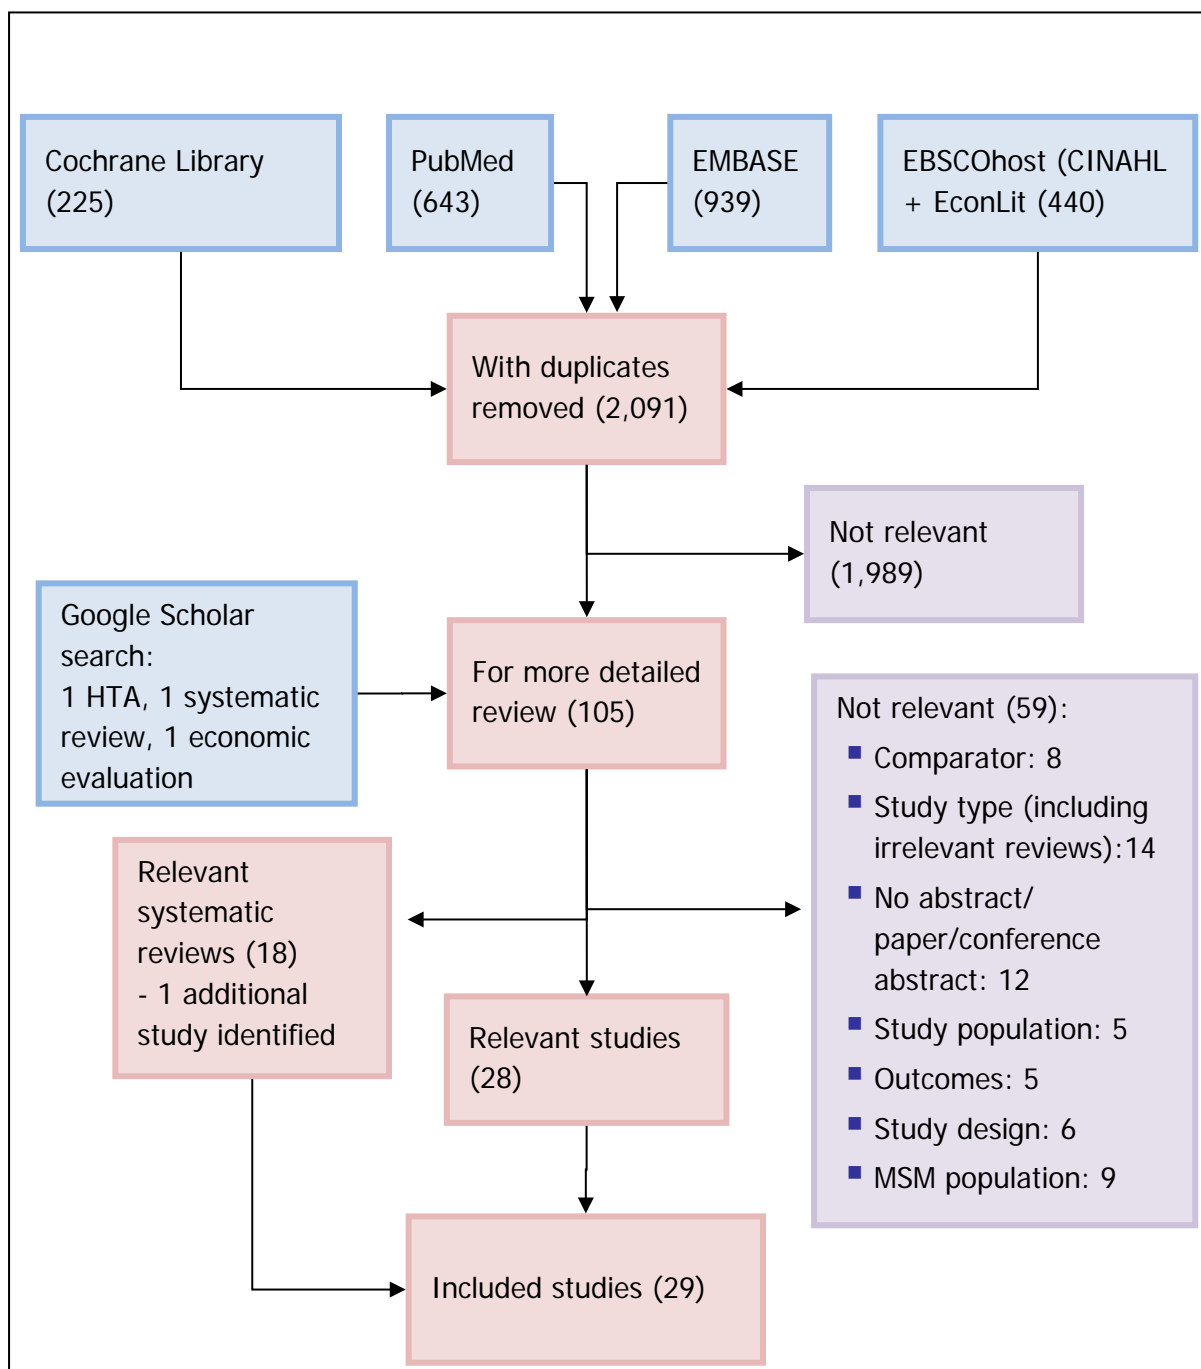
Cochrane Library (225)

PubMed (643)

EMBASE (939)

EBSCOhost (CINAHL + EconLit (440)

With duplicates removed (2,091)

Not relevant (1,989)

Google Scholar search:
1 HTA, 1 systematic review, 1 economic evaluation

For more detailed review (105)

Not relevant (59):
- Comparator: 8
- Study type (including irrelevant reviews):14
- No abstract/ paper/conference abstract: 12
- Study population: 5
- Outcomes: 5
- Study design: 6
- MSM population: 9

Relevant systematic reviews (18)
- 1 additional study identified

Relevant studies (28)

Included studies (29)